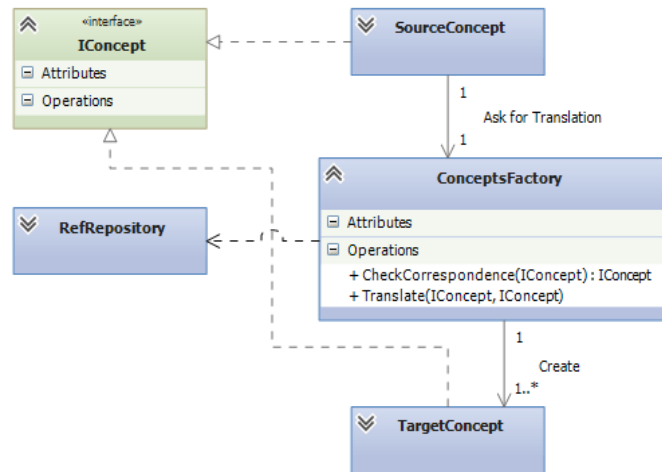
«interface»
IConcept
Attributes
Operations

SourceConcept

1
Ask for Translation
1

ConceptsFactory
Attributes
Operations
+ CheckCorrespondence(IConcept) : IConcept
+ Translate(IConcept, IConcept)

RefRepository

1
Create
1..*

TargetConcept